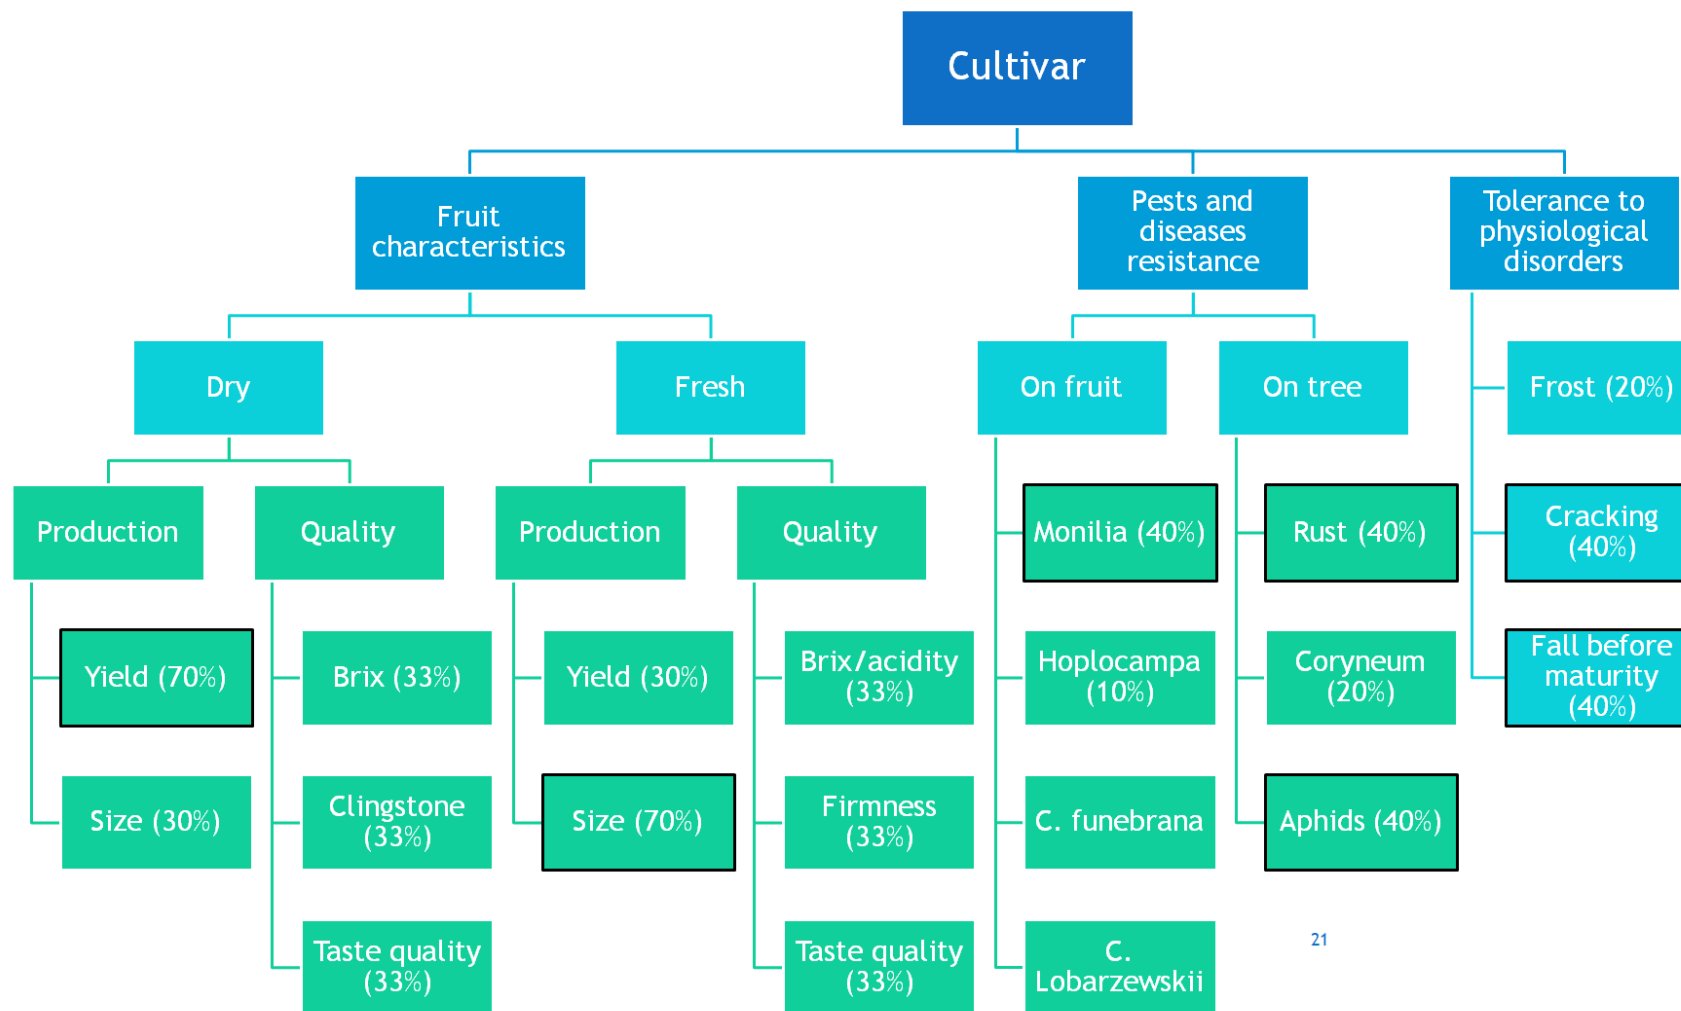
Cultivar

Fruit characteristics

Pests and diseases resistance

Tolerance to physiological disorders

Dry

Fresh

On fruit

On tree

Frost (20%)

Production

Quality

Production

Quality

Monilia (40%)

Rust (40%)

Cracking (40%)

Yield (70%)

Brix (33%)

Yield (30%)

Brix/acidity (33%)

Hoplocampa (10%)

Coryneum (20%)

Fall before maturity (40%)

Size (30%)

Clingstone (33%)

Size (70%)

Firmness (33%)

C. funebrana

Aphids (40%)

Taste quality (33%)

Taste quality (33%)

C. Lobarzewskii

21